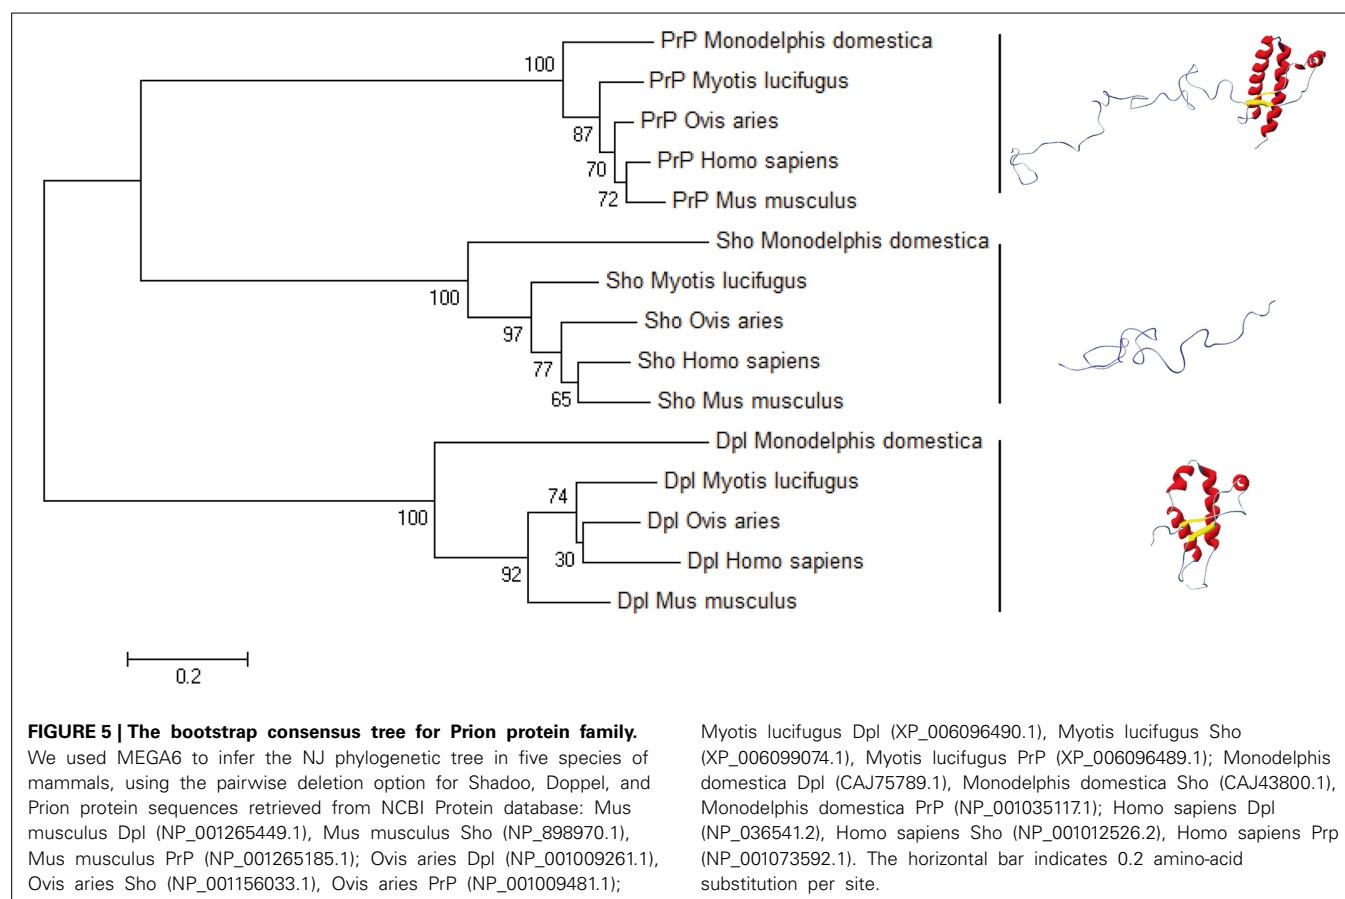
PrP Monodelphis domestica
100
PrP Myotis lucifugus
87
PrP Ovis aries
70
PrP Homo sapiens
72
PrP Mus musculus
Sho Monodelphis domestica
100
Sho Myotis lucifugus
97
Sho Ovis aries
77
Sho Homo sapiens
65
Sho Mus musculus
Dpl Monodelphis domestica
74
Dpl Myotis lucifugus
100
Dpl Ovis aries
30
Dpl Homo sapiens
92
Dpl Mus musculus
0.2

**FIGURE 5 | The bootstrap consensus tree for Prion protein family.** We used MEGA6 to infer the NJ phylogenetic tree in five species of mammals, using the pairwise deletion option for Shadoo, Doppel, and Prion protein sequences retrieved from NCBI Protein database: Mus musculus Dpl (NP_001265449.1), Mus musculus Sho (NP_898970.1), Mus musculus PrP (NP_001265185.1); Ovis aries Dpl (NP_001009261.1), Ovis aries Sho (NP_001156033.1), Ovis aries PrP (NP_001009481.1);

Myotis lucifugus Dpl (XP_006096490.1), Myotis lucifugus Sho (XP_006099074.1), Myotis lucifugus PrP (XP_006096489.1); Monodelphis domestica Dpl (CAJ75789.1), Monodelphis domestica Sho (CAJ43800.1), Monodelphis domestica PrP (NP_001035117.1); Homo sapiens Dpl (NP_036541.2), Homo sapiens Sho (NP_001012526.2), Homo sapiens Prp (NP_001073592.1). The horizontal bar indicates 0.2 amino-acid substitution per site.